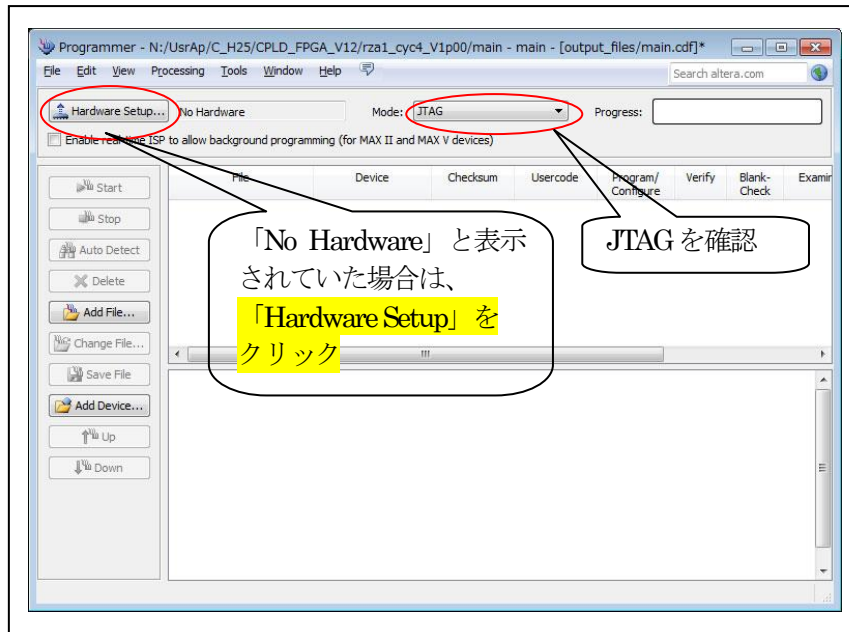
Programmer - N:/UsrAp/C_H25/CPLD_FPGA_V12/rza1_cyc4_V1p00/main - main - [output_files/main.cdf]*

File Edit View Processing Tools Window Help

Search altera.com

Hardware Setup... No Hardware Mode: JTAG Progress:

Enable real-time ISP to allow background programming (for MAX II and MAX V devices)

Start

Stop

Auto Detect

Delete

Add File...

Change File...

Save File

Add Device...

Up

Down

| File | Device | Checksum | Usercode | Program/ Configure | Verify | Blank-Check | Examin |
|---|---|---|---|---|---|---|---|

「No Hardware」と表示されていた場合は、「Hardware Setup」をクリック

JTAGを確認